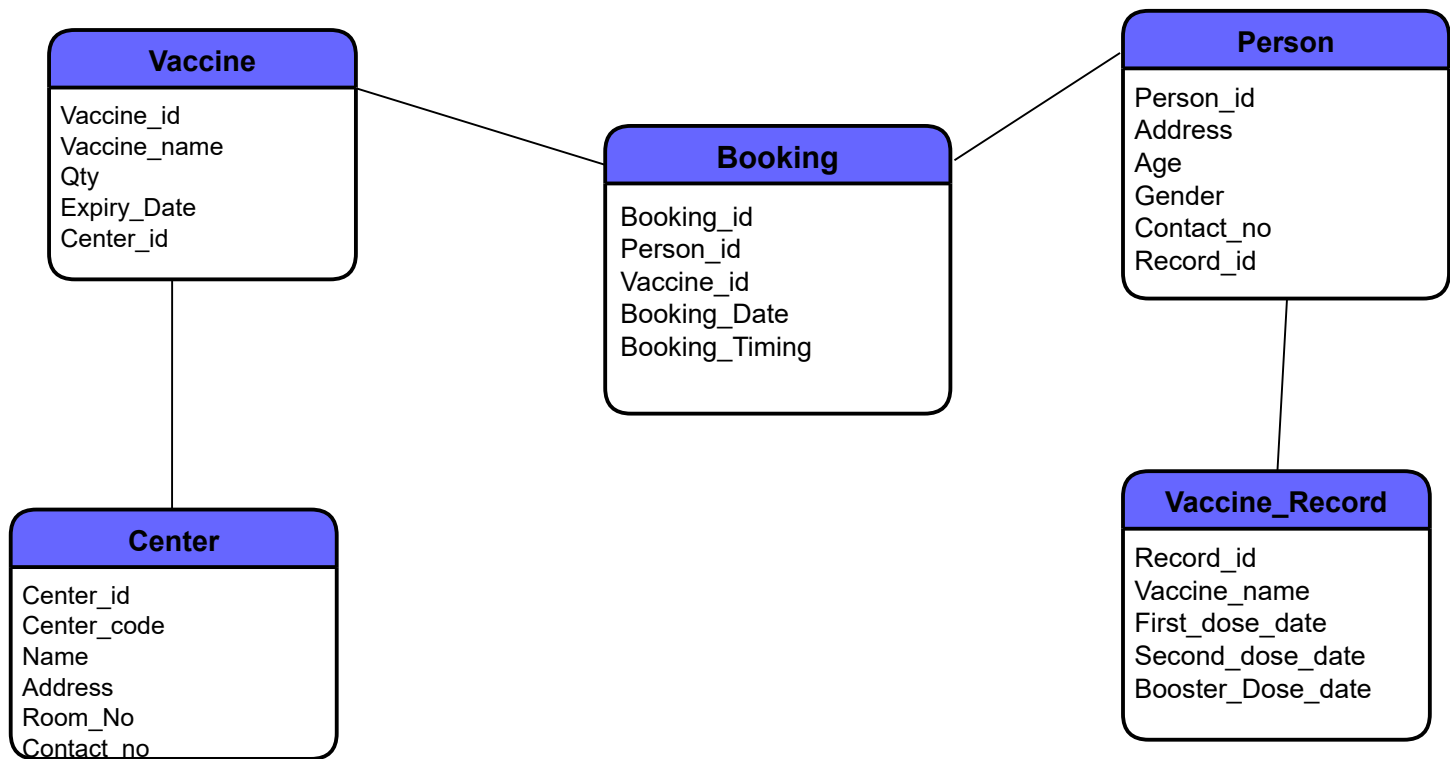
Vaccine
Vaccine_id
Vaccine_name
Qty
Expiry_Date
Center_id

Booking
Booking_id
Person_id
Vaccine_id
Booking_Date
Booking_Timing

Person
Person_id
Address
Age
Gender
Contact_no
Record_id

Center
Center_id
Center_code
Name
Address
Room_No
Contact_no

Vaccine_Record
Record_id
Vaccine_name
First_dose_date
Second_dose_date
Booster_Dose_date